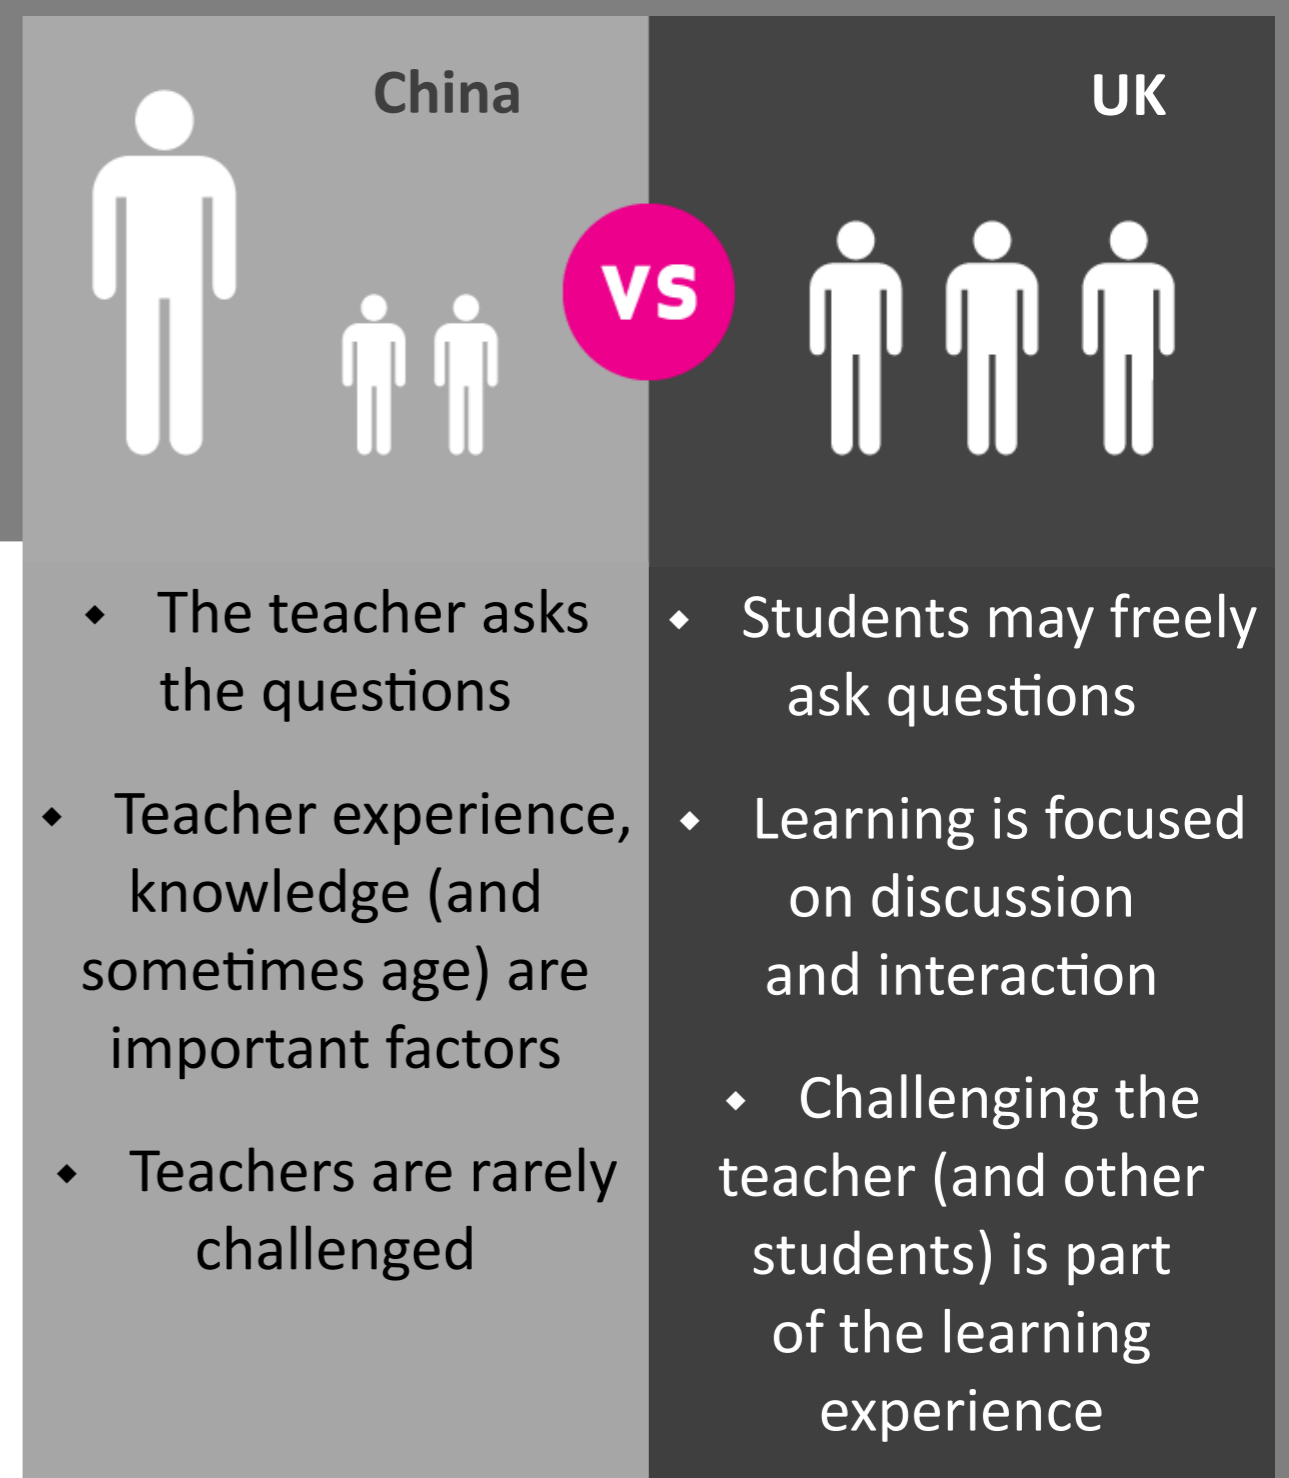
China

VS

UK

◆ The teacher asks the questions

◆ Teacher experience, knowledge (and sometimes age) are important factors

◆ Teachers are rarely challenged

◆ Students may freely ask questions

◆ Learning is focused on discussion and interaction

◆ Challenging the teacher (and other students) is part of the learning experience